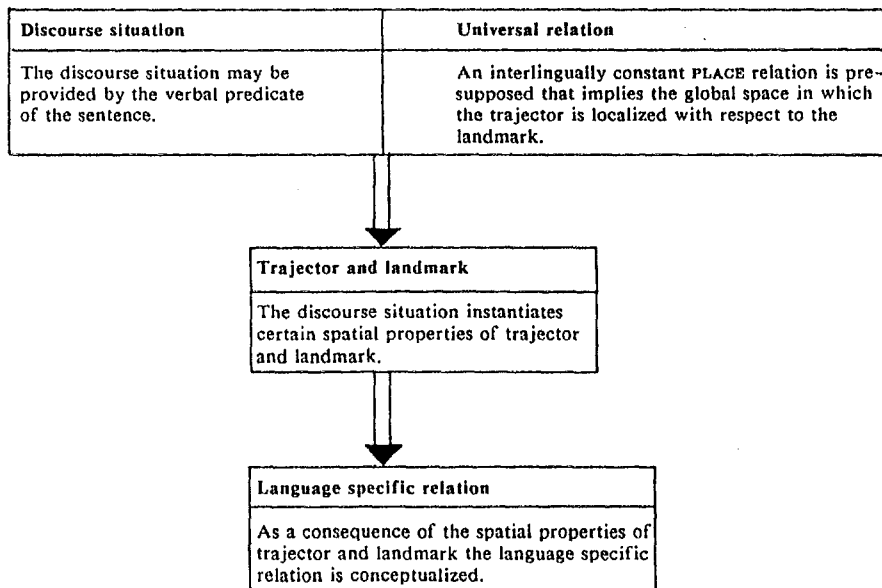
| Discourse situation | Universal relation |
|---|---|
| The discourse situation may be provided by the verbal predicate of the sentence. | An interlingually constant PLACE relation is presupposed that implies the global space in which the trajector is localized with respect to the landmark. |

Trajector and landmark

The discourse situation instantiates certain spatial properties of trajector and landmark.

Language specific relation

As a consequence of the spatial properties of trajector and landmark the language specific relation is conceptualized.